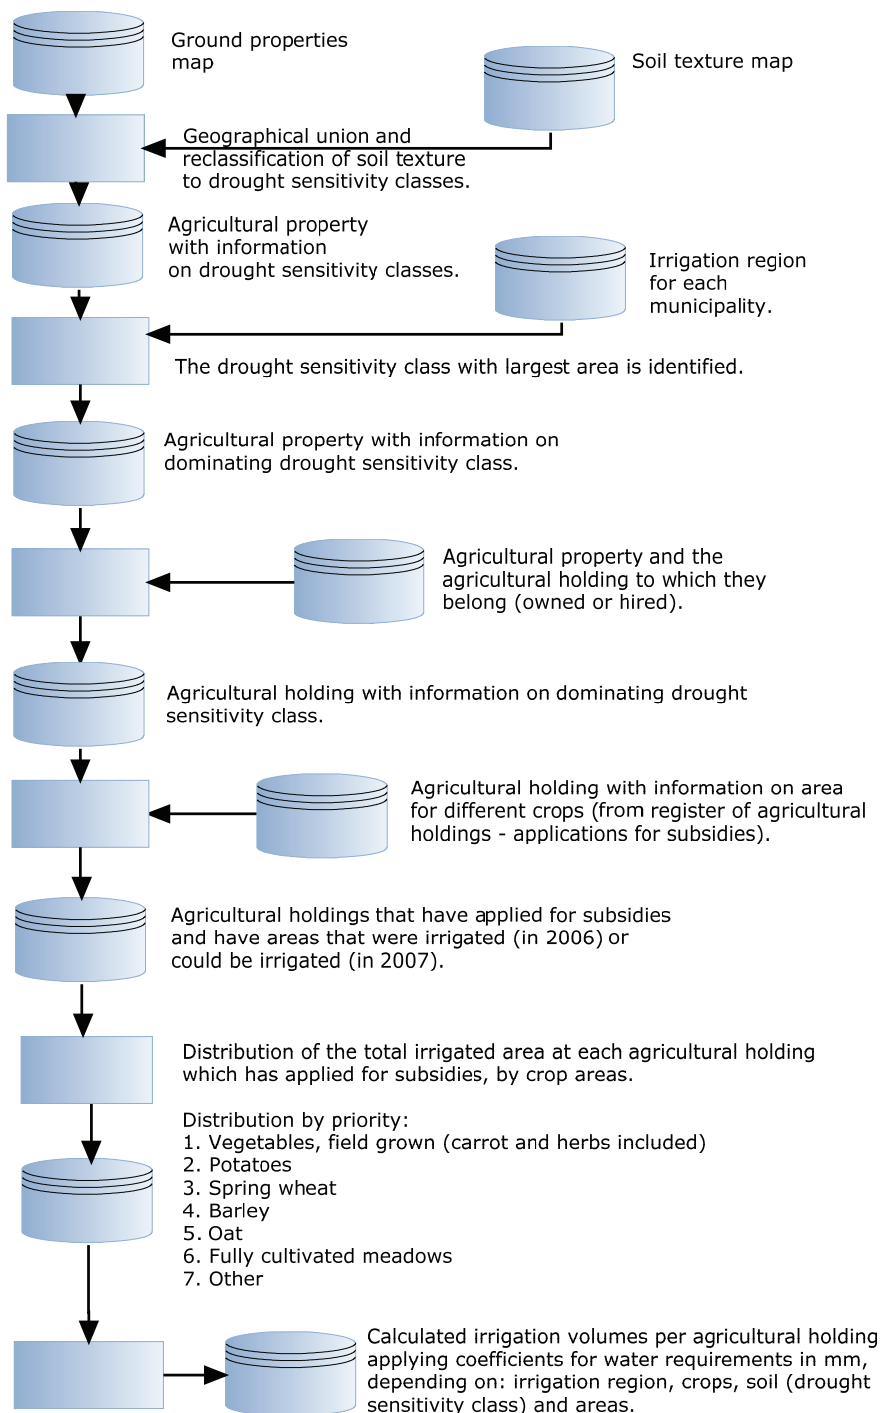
Ground properties map

Soil texture map

Geographical union and reclassification of soil texture to drought sensitivity classes.

Agricultural property with information on drought sensitivity classes.

Irrigation region for each municipality.

The drought sensitivity class with largest area is identified.

Agricultural property with information on dominating drought sensitivity class.

Agricultural property and the agricultural holding to which they belong (owned or hired).

Agricultural holding with information on dominating drought sensitivity class.

Agricultural holding with information on area for different crops (from register of agricultural holdings - applications for subsidies).

Agricultural holdings that have applied for subsidies and have areas that were irrigated (in 2006) or could be irrigated (in 2007).

Distribution of the total irrigated area at each agricultural holding which has applied for subsidies, by crop areas.

Distribution by priority:
1. Vegetables, field grown (carrot and herbs included)
2. Potatoes
3. Spring wheat
4. Barley
5. Oat
6. Fully cultivated meadows
7. Other

Calculated irrigation volumes per agricultural holding applying coefficients for water requirements in mm, depending on: irrigation region, crops, soil (drought sensitivity class) and areas.